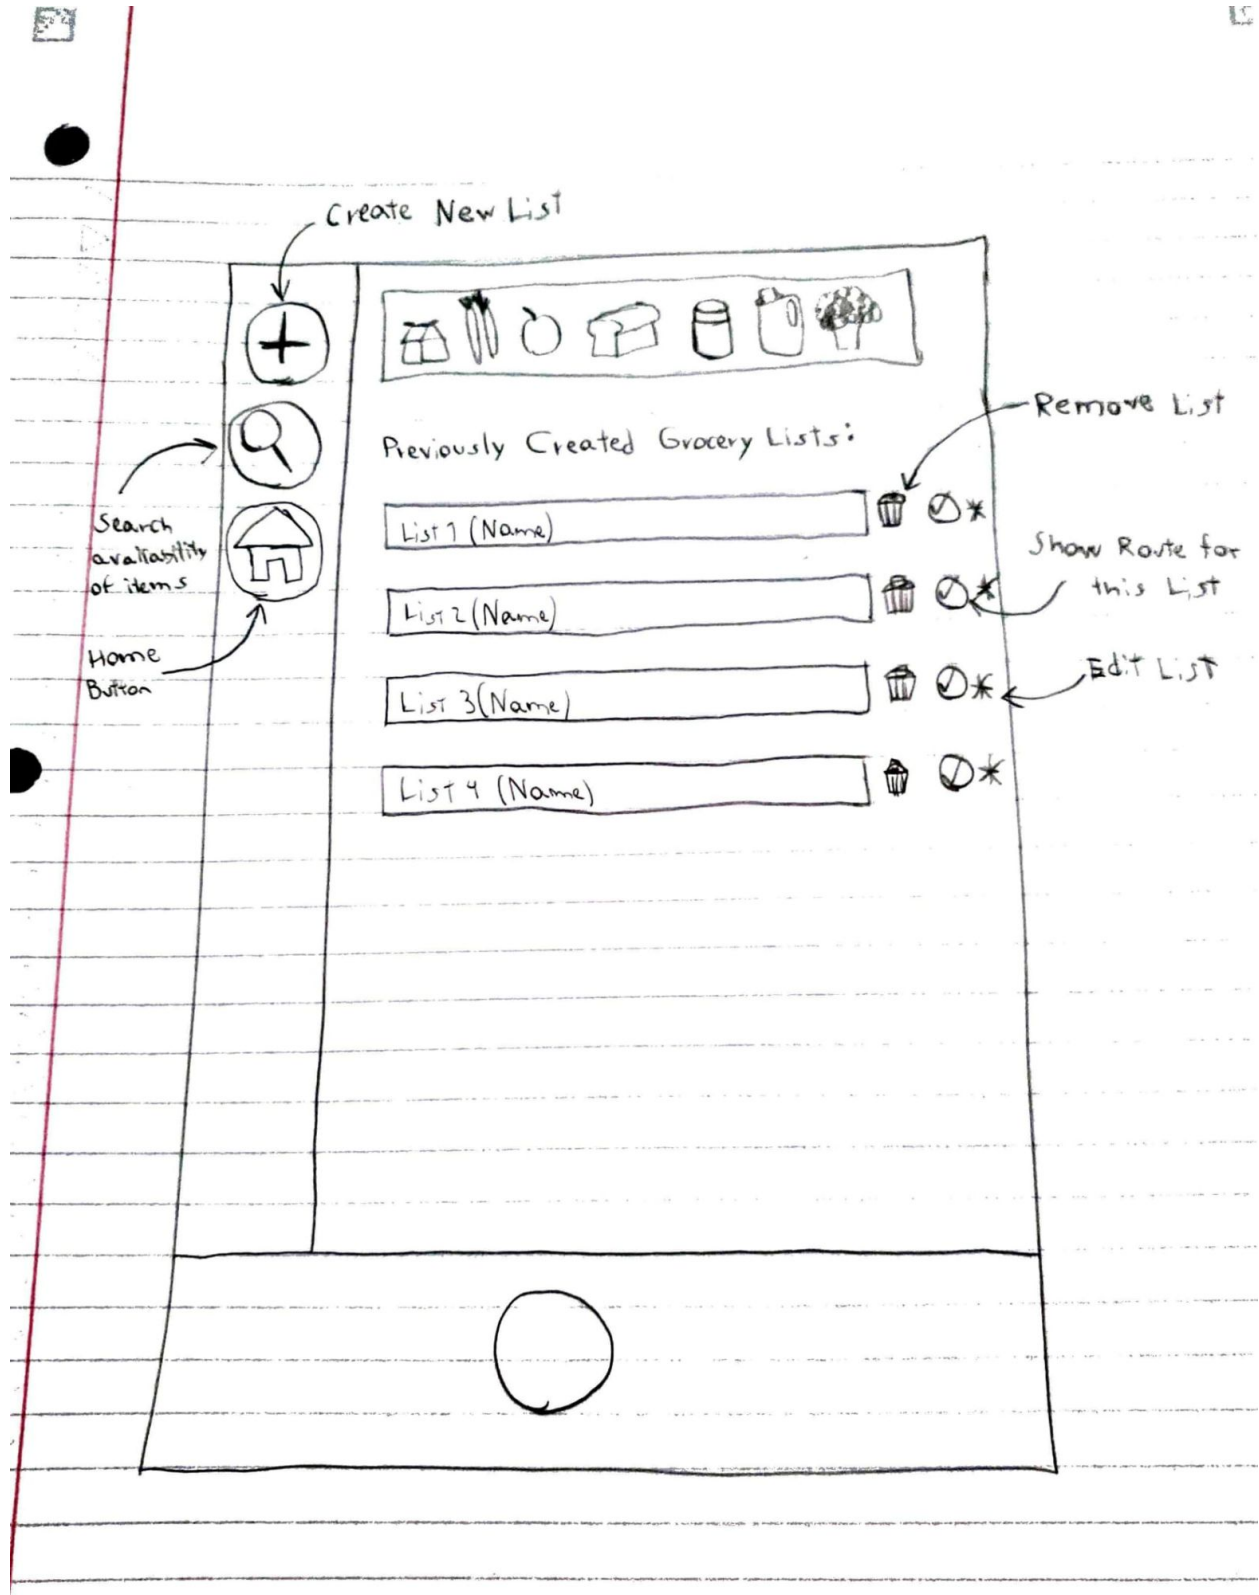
Create New List

Remove List

Previously Created Grocery Lists:

Search availability of items

List 1 (Name)

Show Route for this List

List 2 (Name)

Home Button

List 3 (Name)

Edit List

List 4 (Name)